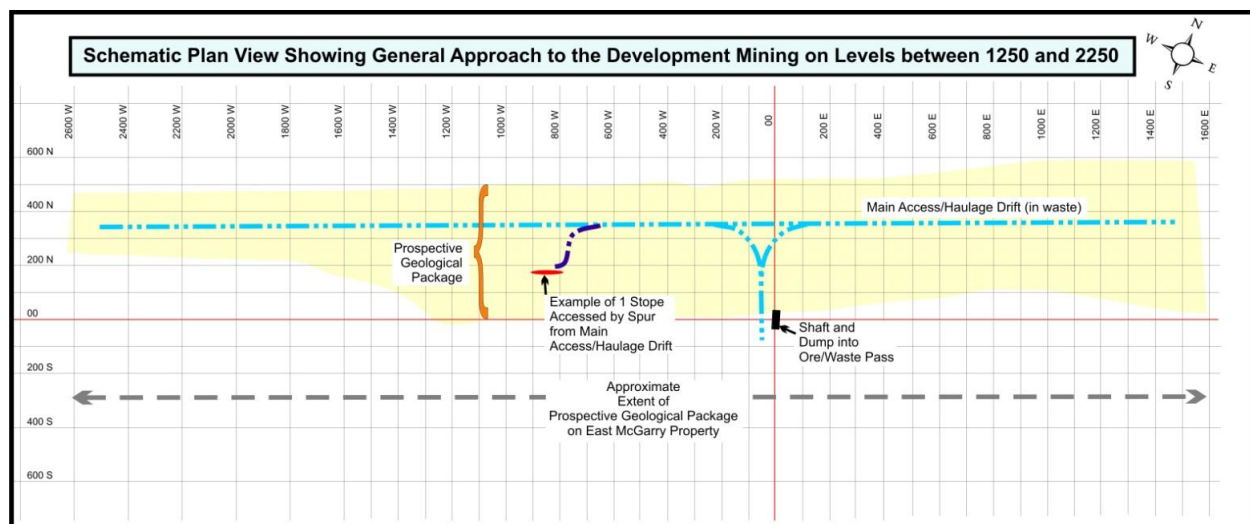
Schematic Plan View Showing General Approach to the Development Mining on Levels between 1250 and 2250

N
W
E
S

2600 W
2400 W
2200 W
2000 W
1800 W
1600 W
1400 W
1200 W
1000 W
800 W
600 W
400 W
200 W
00
200 E
400 E
600 E
800 E
1000 E
1200 E
1400 E
1600 E

600 N
400 N
200 N
00
200 S
400 S
600 S

Main Access/Haulage Drift (in waste)

Prospective Geological Package

Example of 1 Stope Accessed by Spur from Main Access/Haulage Drift

Shaft and Dump into Ore/Waste Pass

Approximate Extent of Prospective Geological Package on East McGarry Property